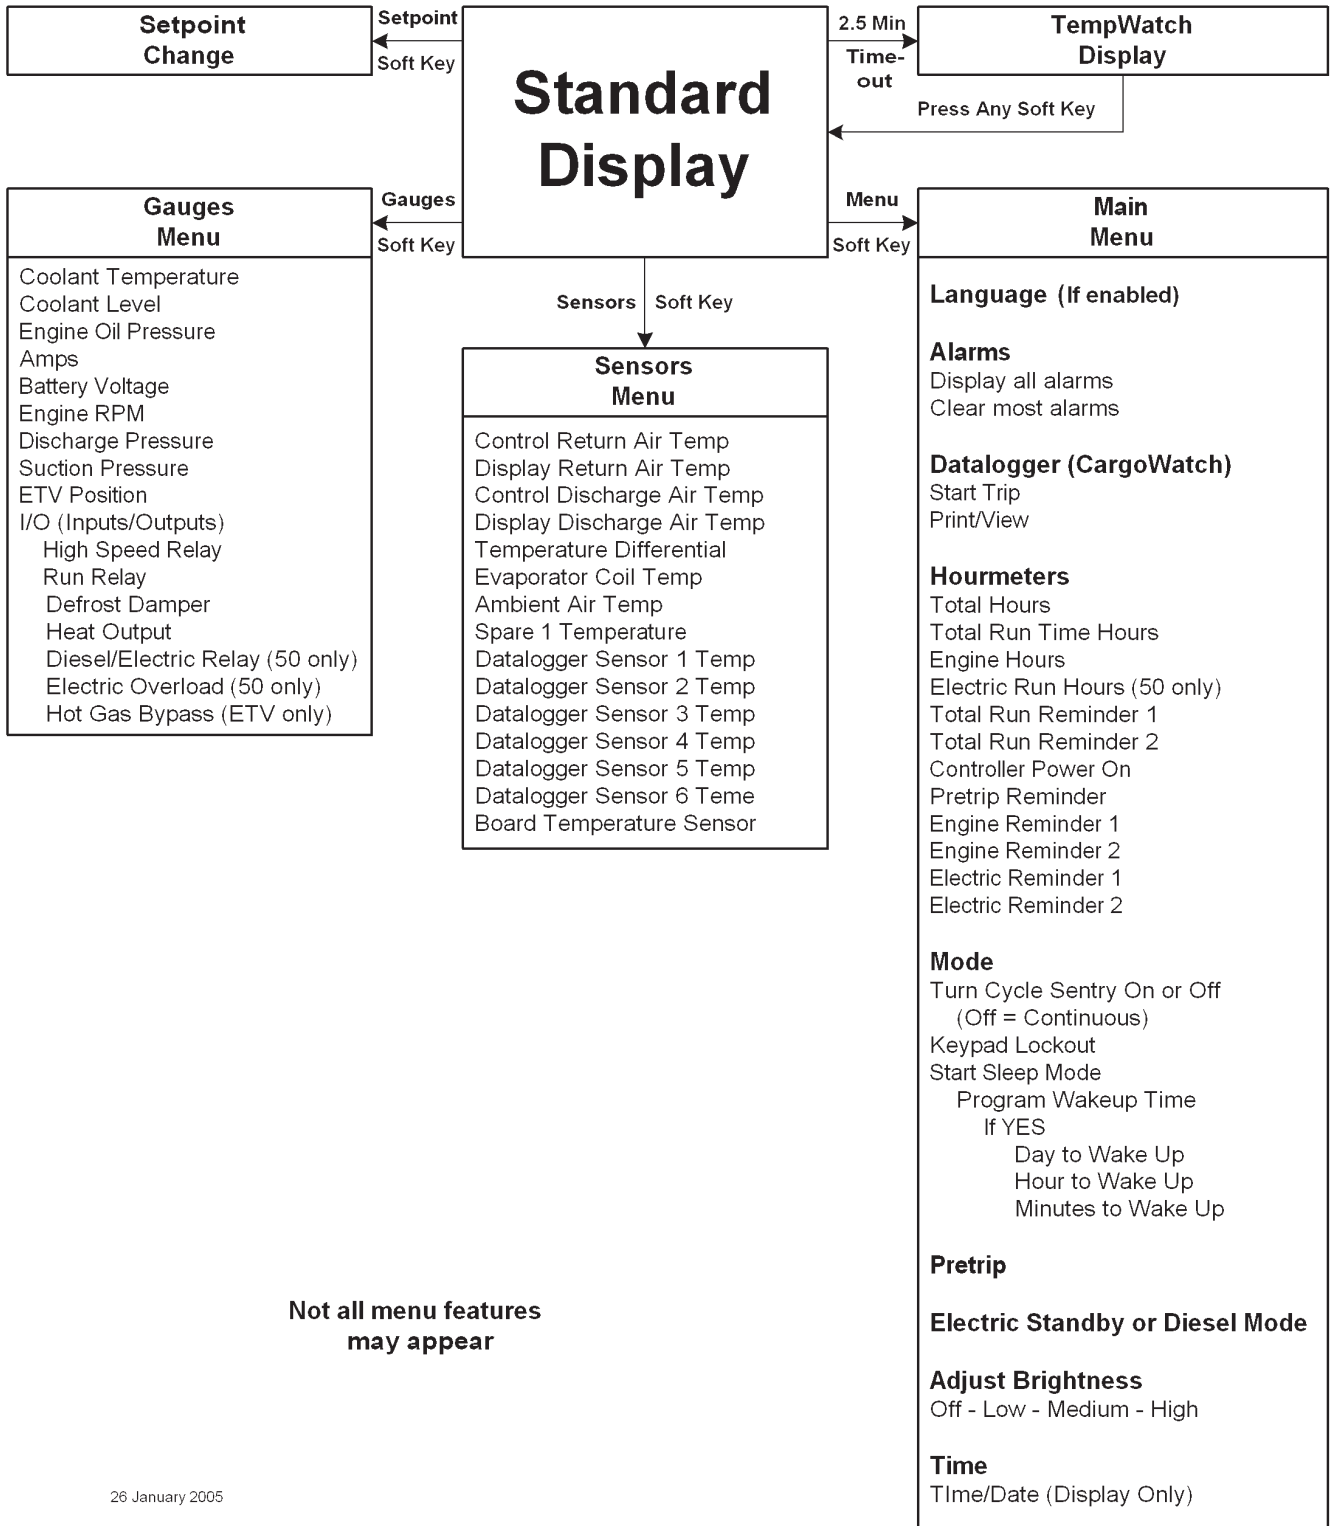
Setpoint Change

Setpoint

Soft Key

Standard Display

2.5 Min

Time-out

TempWatch Display

Press Any Soft Key

Gauges Menu

Gauges

Soft Key

Menu

Soft Key

Main Menu

Coolant Temperature
Coolant Level
Engine Oil Pressure
Amps
Battery Voltage
Engine RPM
Discharge Pressure
Suction Pressure
ETV Position
I/O (Inputs/Outputs)
High Speed Relay
Run Relay
Defrost Damper
Heat Output
Diesel/Electric Relay (50 only)
Electric Overload (50 only)
Hot Gas Bypass (ETV only)

Sensors

Soft Key

Sensors Menu

Control Return Air Temp
Display Return Air Temp
Control Discharge Air Temp
Display Discharge Air Temp
Temperature Differential
Evaporator Coil Temp
Ambient Air Temp
Spare 1 Temperature
Datalogger Sensor 1 Temp
Datalogger Sensor 2 Temp
Datalogger Sensor 3 Temp
Datalogger Sensor 4 Temp
Datalogger Sensor 5 Temp
Datalogger Sensor 6 Teme
Board Temperature Sensor

Language (If enabled)

Alarms
Display all alarms
Clear most alarms

Datalogger (CargoWatch)
Start Trip
Print/View

Hourmeters
Total Hours
Total Run Time Hours
Engine Hours
Electric Run Hours (50 only)
Total Run Reminder 1
Total Run Reminder 2
Controller Power On
Pretrip Reminder
Engine Reminder 1
Engine Reminder 2
Electric Reminder 1
Electric Reminder 2

Mode
Turn Cycle Sentry On or Off
(Off = Continuous)
Keypad Lockout
Start Sleep Mode
Program Wakeup Time
If YES
Day to Wake Up
Hour to Wake Up
Minutes to Wake Up

Pretrip

Electric Standby or Diesel Mode

Adjust Brightness
Off - Low - Medium - High

Time
TIme/Date (Display Only)

Not all menu features may appear

26 January 2005